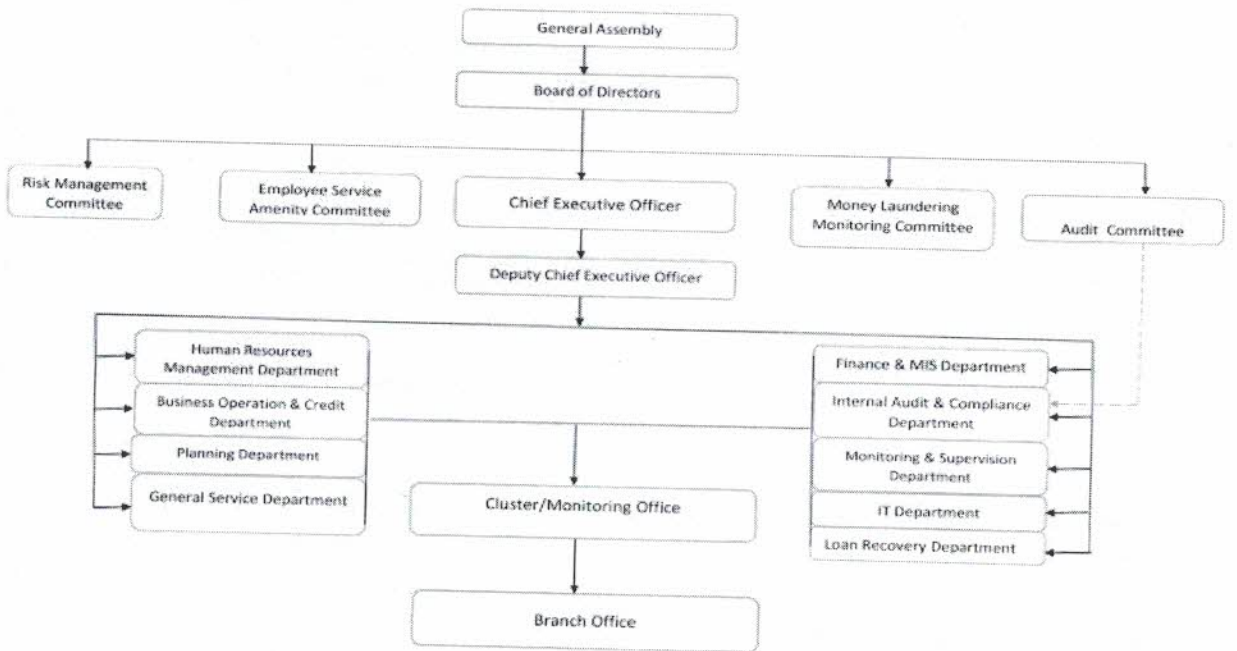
General Assembly

Board of Directors

Risk Management Committee

Employee Service Amenity Committee

Chief Executive Officer

Money Laundering Monitoring Committee

Audit Committee

Deputy Chief Executive Officer

Human Resources Management Department

Business Operation & Credit Department

Planning Department

General Service Department

Finance & MIS Department

Internal Audit & Compliance Department

Monitoring & Supervision Department

IT Department

Loan Recovery Department

Cluster/Monitoring Office

Branch Office